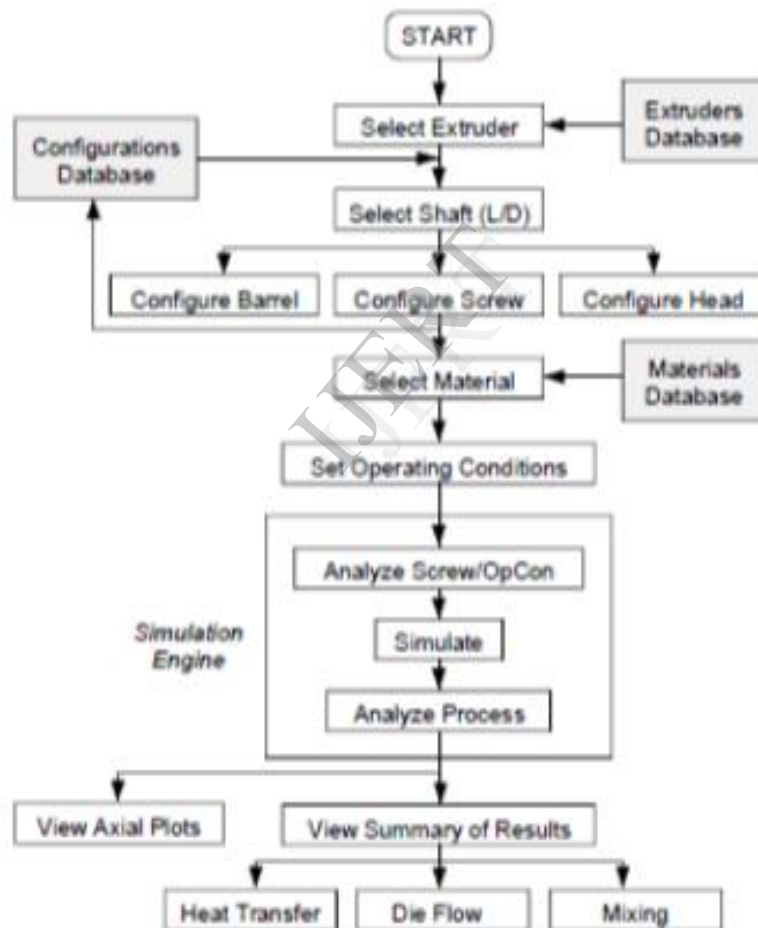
START

Select Extruder

Extruders Database

Configurations Database

Select Shaft (L/D)

Configure Barrel

Configure Screw

Configure Head

Select Material

Materials Database

Set Operating Conditions

Simulation Engine

Analyze Screw/OpCon

Simulate

Analyze Process

View Axial Plots

View Summary of Results

Heat Transfer

Die Flow

Mixing

IJERT